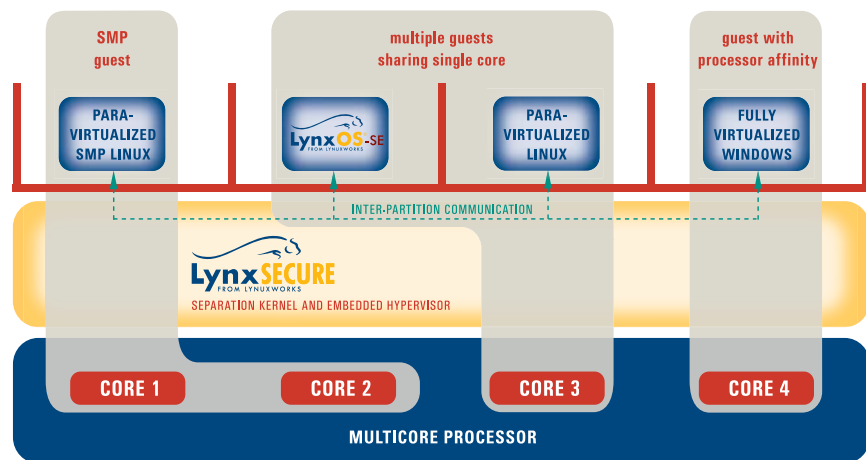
SMP guest

multiple guests sharing single core

guest with processor affinity

PARA-VIRTUALIZED SMP LINUX

LynxOS-SE
FROM LYNUXWORKS

PARA-VIRTUALIZED LINUX

FULLY VIRTUALIZED WINDOWS

INTER-PARTITION COMMUNICATION

LynxSECURE
FROM LYNUXWORKS
SEPARATION KERNEL AND EMBEDDED HYPERVISOR

CORE 1

CORE 2

CORE 3

CORE 4

MULTICORE PROCESSOR